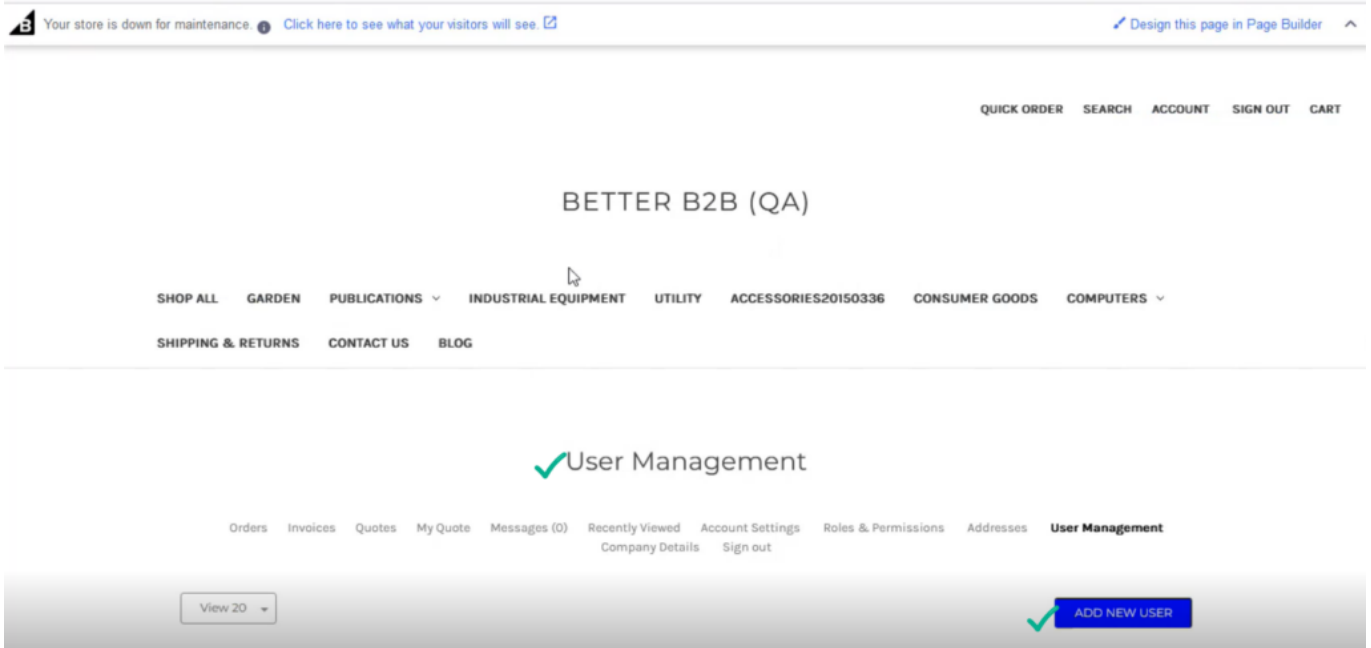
Your store is down for maintenance. Click here to see what your visitors will see.

Design this page in Page Builder

QUICK ORDER SEARCH ACCOUNT SIGN OUT CART

BETTER B2B (QA)

SHOP ALL GARDEN PUBLICATIONS INDUSTRIAL EQUIPMENT UTILITY ACCESSORIES20150336 CONSUMER GOODS COMPUTERS

SHIPPING & RETURNS CONTACT US BLOG

User Management

Orders Invoices Quotes My Quote Messages (0) Recently Viewed Account Settings Roles & Permissions Addresses User Management Company Details Sign out

View 20

ADD NEW USER